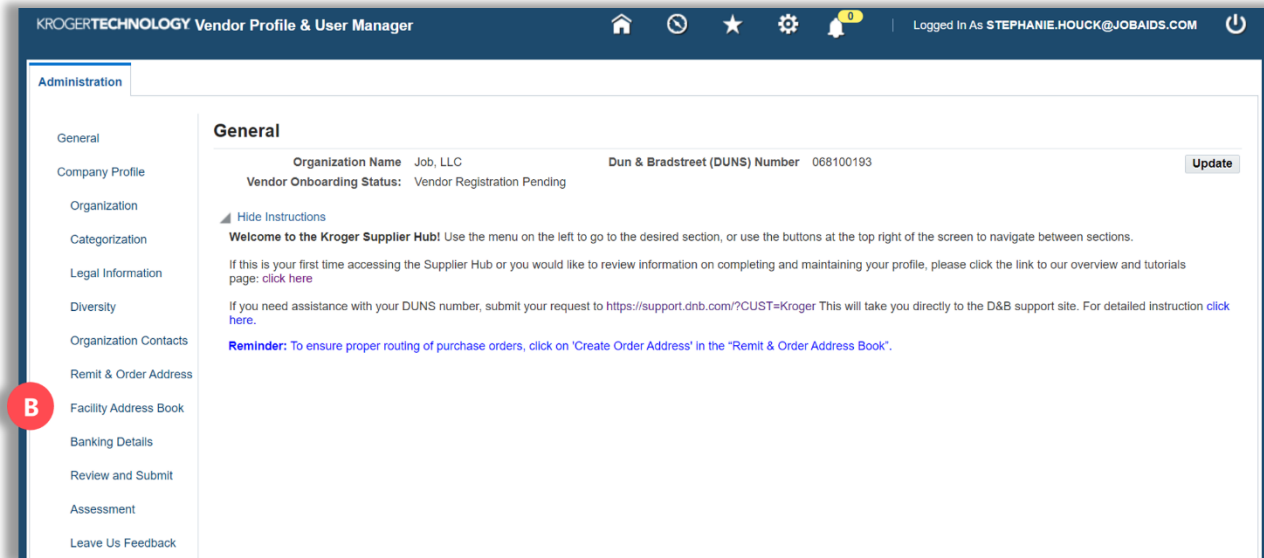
KROGERTECHNOLOGY Vendor Profile & User Manager

0

Logged In As STEPHANIE.HOUCK@JOBAIDS.COM

Administration

General

Company Profile

Organization

Categorization

Legal Information

Diversity

Organization Contacts

Remit & Order Address

B

Facility Address Book

Banking Details

Review and Submit

Assessment

Leave Us Feedback

General

Organization Name Job, LLC

Dun & Bradstreet (DUNS) Number 068100193

Update

Vendor Onboarding Status: Vendor Registration Pending

Hide Instructions

**Welcome to the Kroger Supplier Hub!** Use the menu on the left to go to the desired section, or use the buttons at the top right of the screen to navigate between sections.

If this is your first time accessing the Supplier Hub or you would like to review information on completing and maintaining your profile, please click the link to our overview and tutorials page: click here

If you need assistance with your DUNS number, submit your request to https://support.dnb.com/?CUST=Kroger This will take you directly to the D&B support site. For detailed instruction click here.

**Reminder:** To ensure proper routing of purchase orders, click on 'Create Order Address' in the "Remit & Order Address Book".